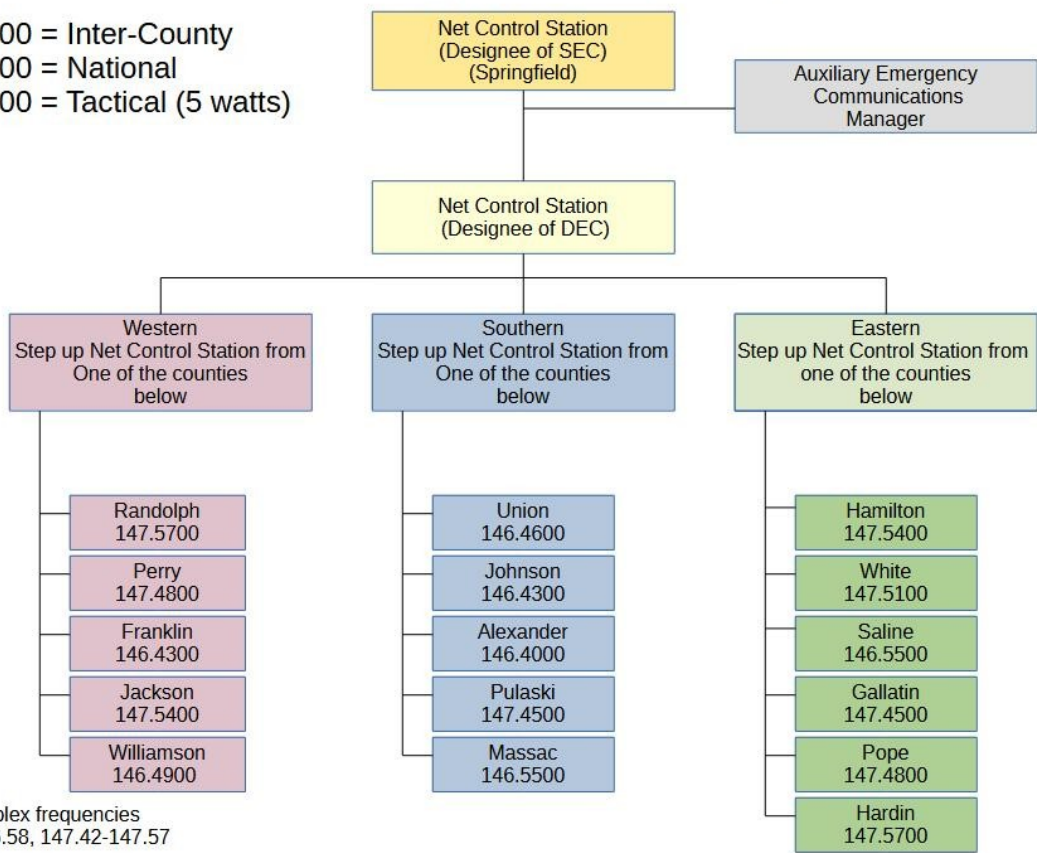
00 = Inter-County
00 = National
00 = Tactical (5 watts)

Net Control Station
(Designee of SEC)
(Springfield)

Auxiliary Emergency Communications Manager

Net Control Station
(Designee of DEC)

Western
Step up Net Control Station from One of the counties below

Southern
Step up Net Control Station from One of the counties below

Eastern
Step up Net Control Station from one of the counties below

Randolph
147.5700

Perry
147.4800

Franklin
146.4300

Jackson
147.5400

Williamson
146.4900

Union
146.4600

Johnson
146.4300

Alexander
146.4000

Pulaski
147.4500

Massac
146.5500

Hamilton
147.5400

White
147.5100

Saline
146.5500

Gallatin
147.4500

Pope
147.4800

Hardin
147.5700

plex frequencies
.58, 147.42-147.57